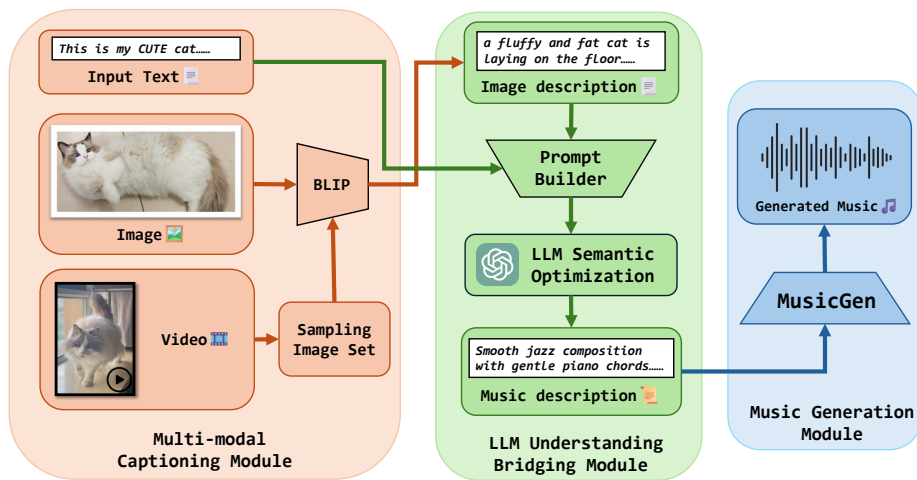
This is my CUTE cat……

Input Text

Image

Video

BLIP

Sampling Image Set

Multi-modal Captioning Module

a fluffy and fat cat is laying on the floor……

Image description

Prompt Builder

LLM Semantic Optimization

Smooth jazz composition with gentle piano chords……

Music description

LLM Understanding Bridging Module

Generated Music

MusicGen

Music Generation Module